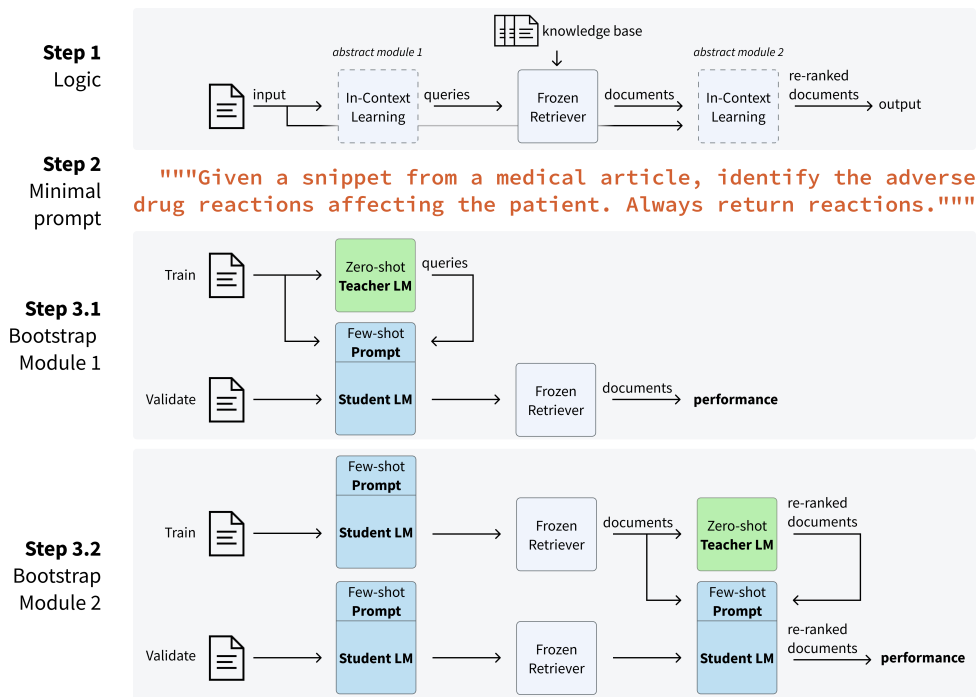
Step 1
Logic

knowledge base

abstract module 1

abstract module 2

input

In-Context Learning

queries

Frozen Retriever

documents

In-Context Learning

re-ranked documents

output

Step 2
Minimal prompt

"""Given a snippet from a medical article, identify the adverse drug reactions affecting the patient. Always return reactions."""

Step 3.1
Bootstrap
Module 1

Train

Zero-shot
Teacher LM

queries

Few-shot
Prompt

Validate

Student LM

Frozen Retriever

documents

performance

Step 3.2
Bootstrap
Module 2

Few-shot
Prompt

Train

Student LM

Frozen Retriever

documents

Zero-shot
Teacher LM

re-ranked documents

Few-shot
Prompt

Few-shot
Prompt

Validate

Student LM

Frozen Retriever

Student LM

re-ranked documents

performance